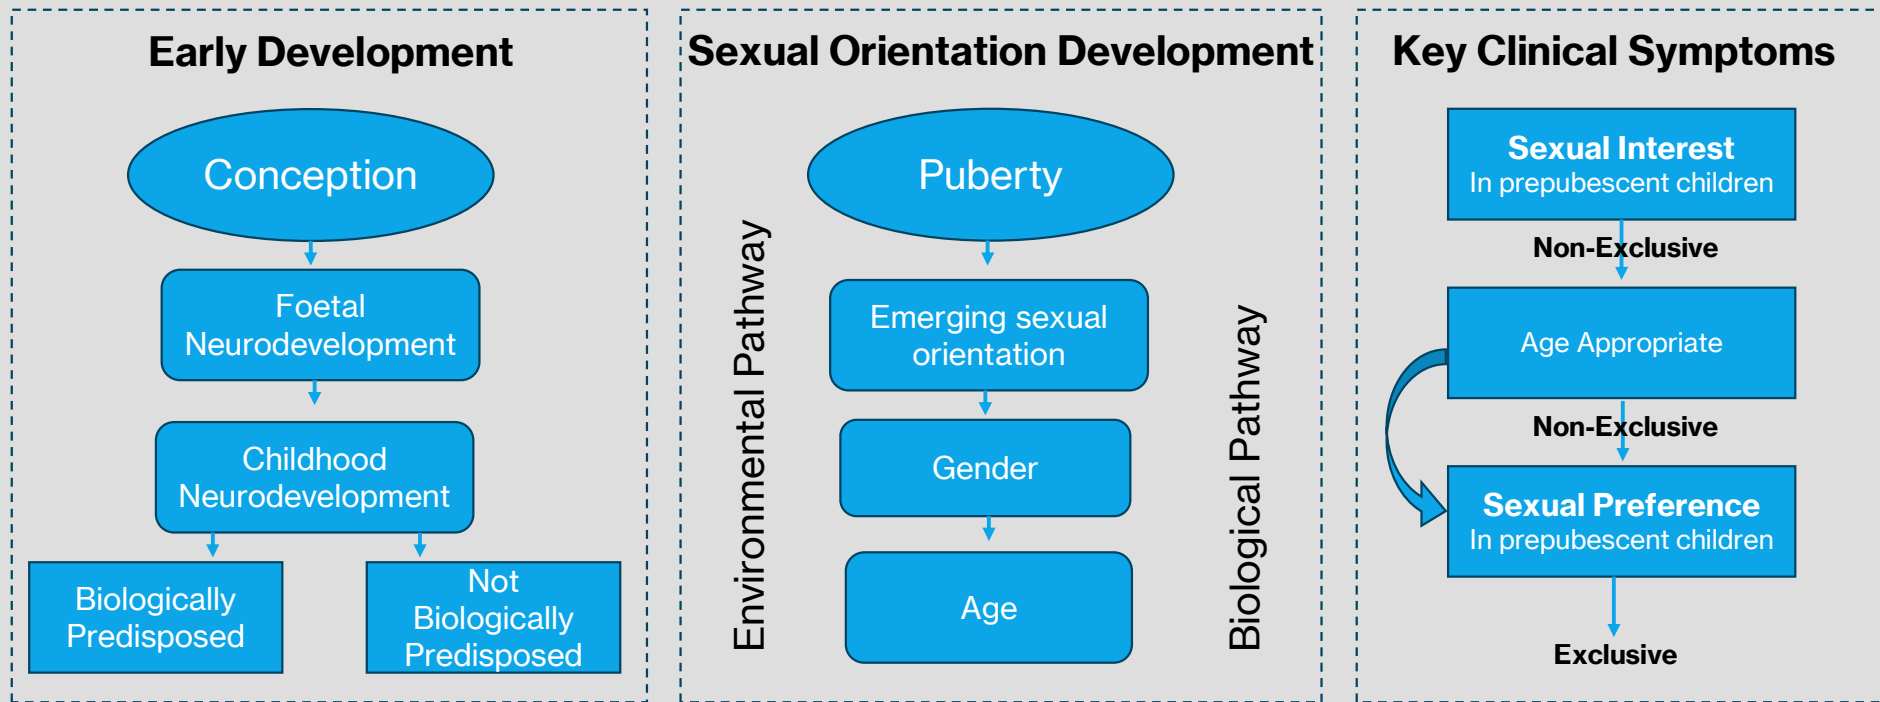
Early Development

Conception

Foetal Neurodevelopment

Childhood Neurodevelopment

Biologically Predisposed

Not Biologically Predisposed

Sexual Orientation Development

Environmental Pathway

Puberty

Emerging sexual orientation

Gender

Age

Biological Pathway

Key Clinical Symptoms

Sexual Interest
In prepubescent children

Non-Exclusive

Age Appropriate

Non-Exclusive

Sexual Preference
In prepubescent children

Exclusive